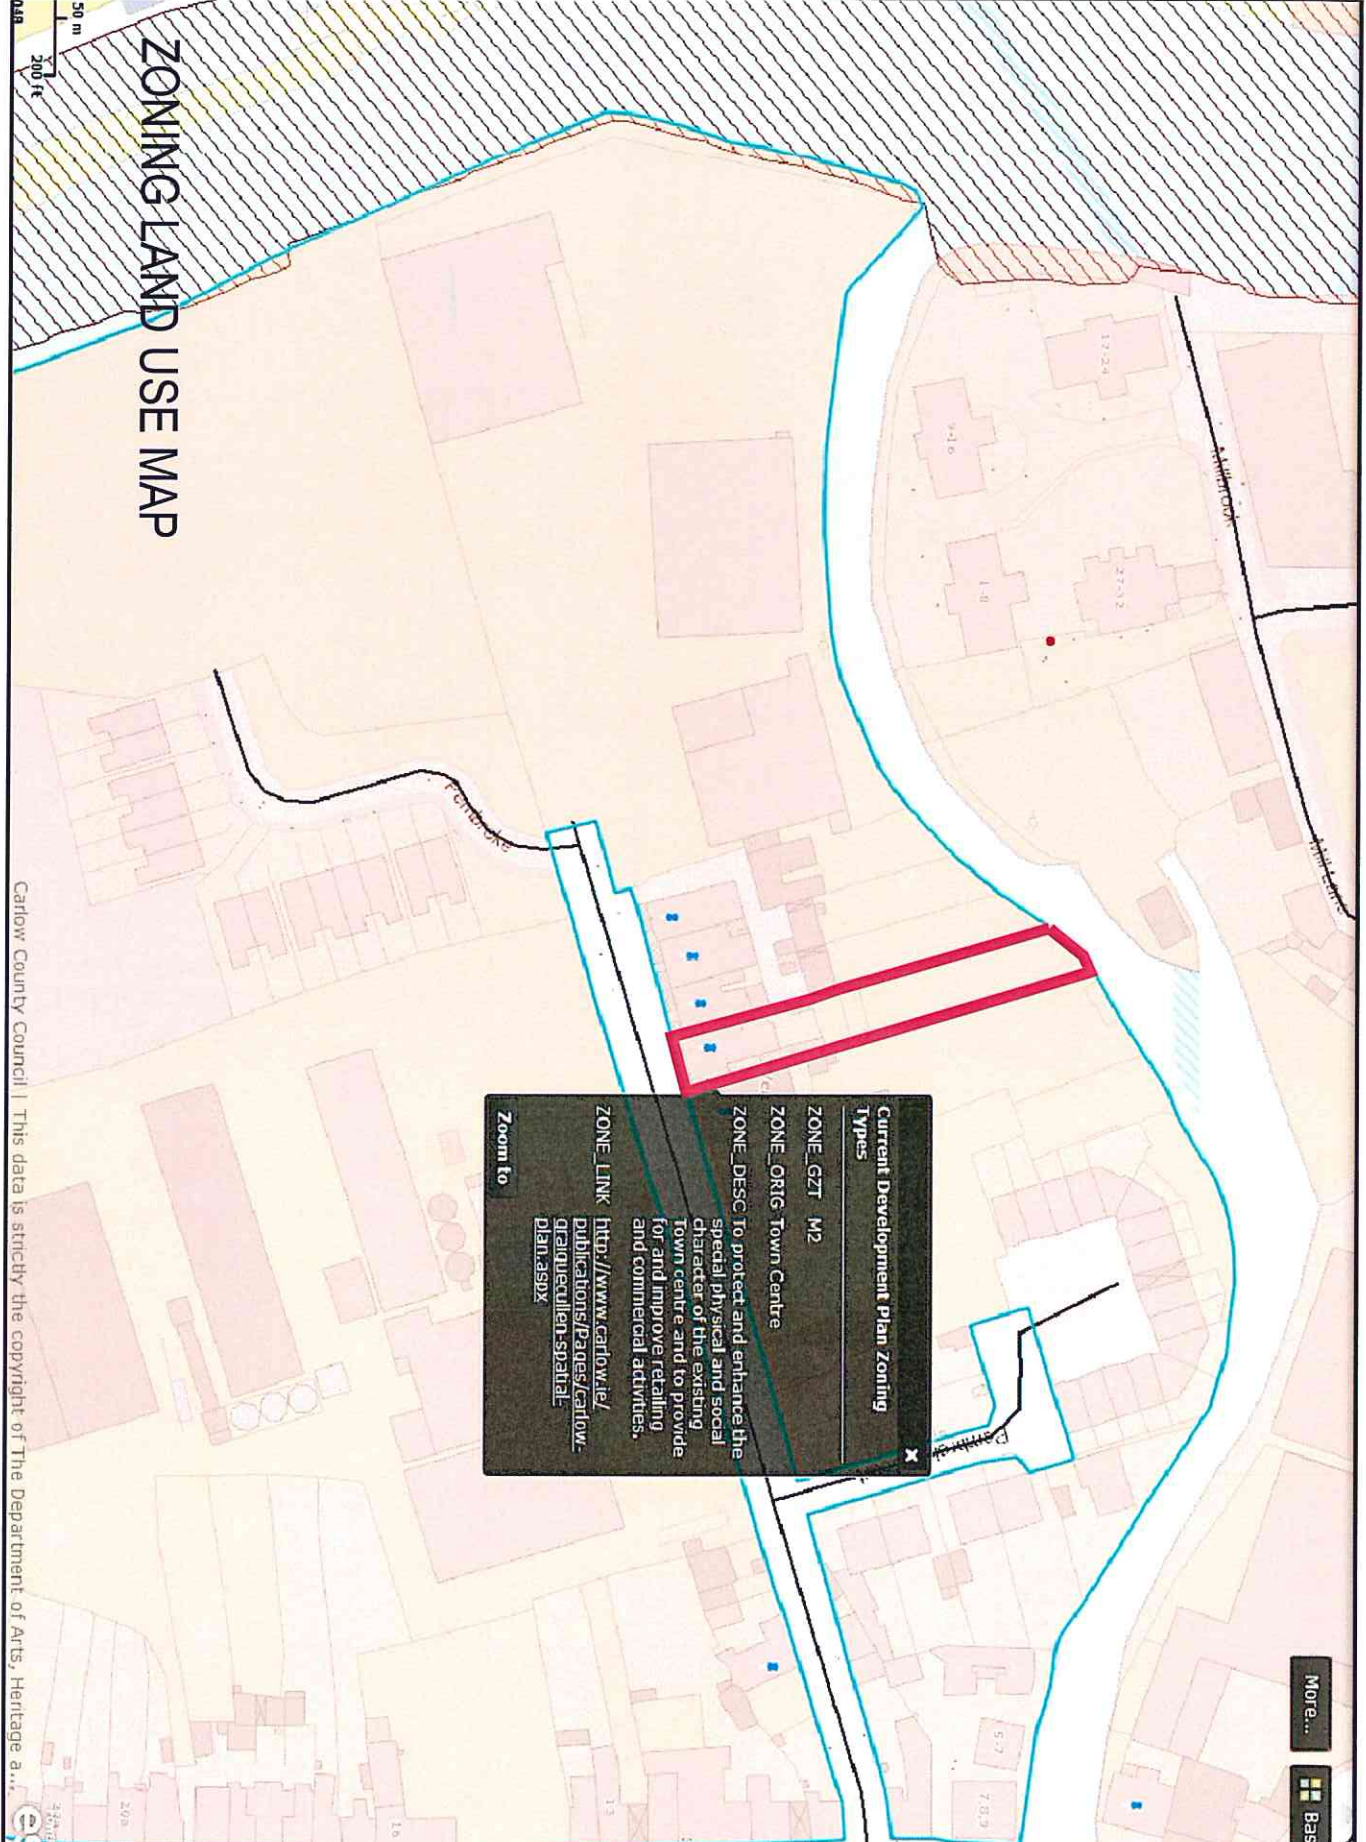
ZONING LAND USE MAP

50 m
200 ft

Current Development Plan Zoning Types

ZONE_GZT M2
ZONE_ORIG Town Centre
ZONE_DESC To protect and enhance the special physical and social character of the existing town centre and to provide for and improve retailing and commercial activities.
ZONE_LINK http://www.carlow.ie/publications/Pages/carlow-graiguecullen-spatial-plan.aspx

Zoom to

More...
Bas

Carlow County Council | This data is strictly the copyright of The Department of Arts, Heritage a...